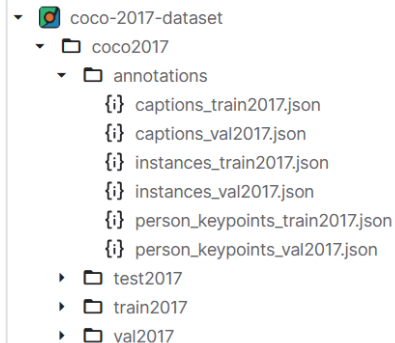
coco-2017-dataset
coco2017
annotations
{i} captions_train2017.json
{i} captions_val2017.json
{i} instances_train2017.json
{i} instances_val2017.json
{i} person_keypoints_train2017.json
{i} person_keypoints_val2017.json
test2017
train2017
val2017